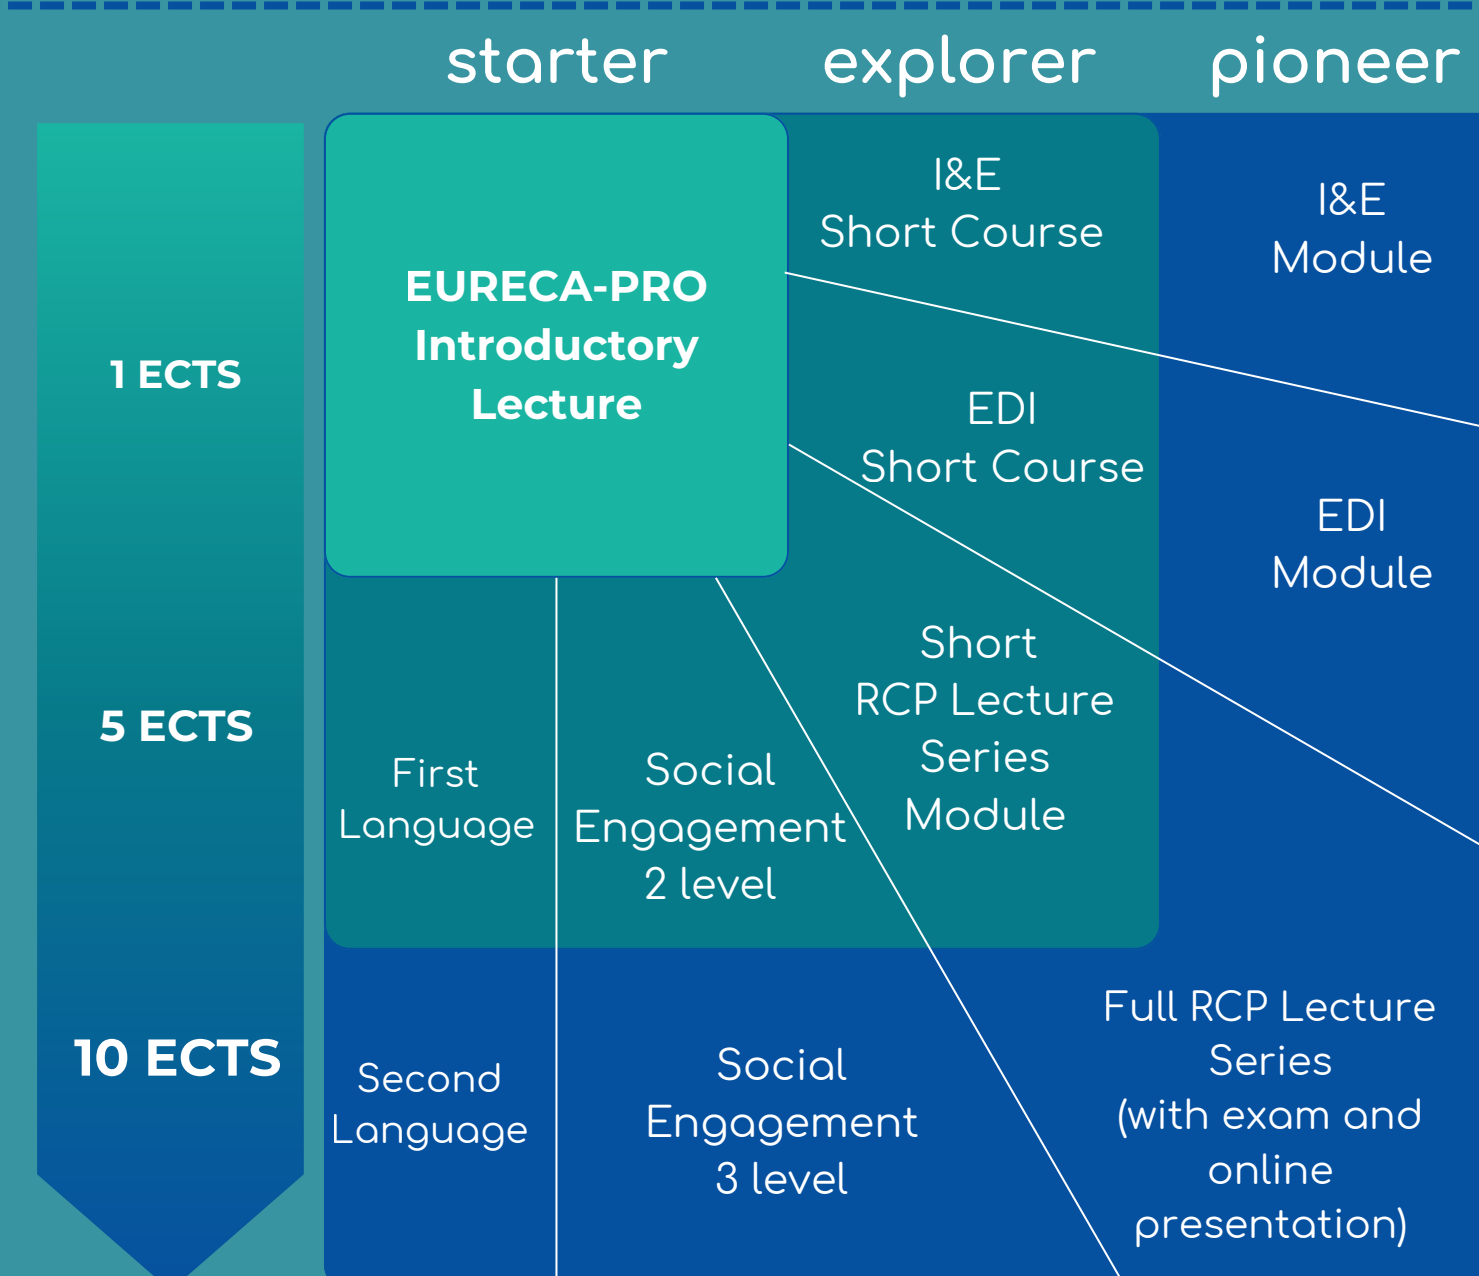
starter explorer pioneer

1 ECTS

5 ECTS

10 ECTS

EURECA-PRO Introductory Lecture

I&E Short Course

I&E Module

EDI Short Course

EDI Module

Short RCP Lecture Series Module

First Language

Social Engagement 2 level

Second Language

Social Engagement 3 level

Full RCP Lecture Series (with exam and online presentation)